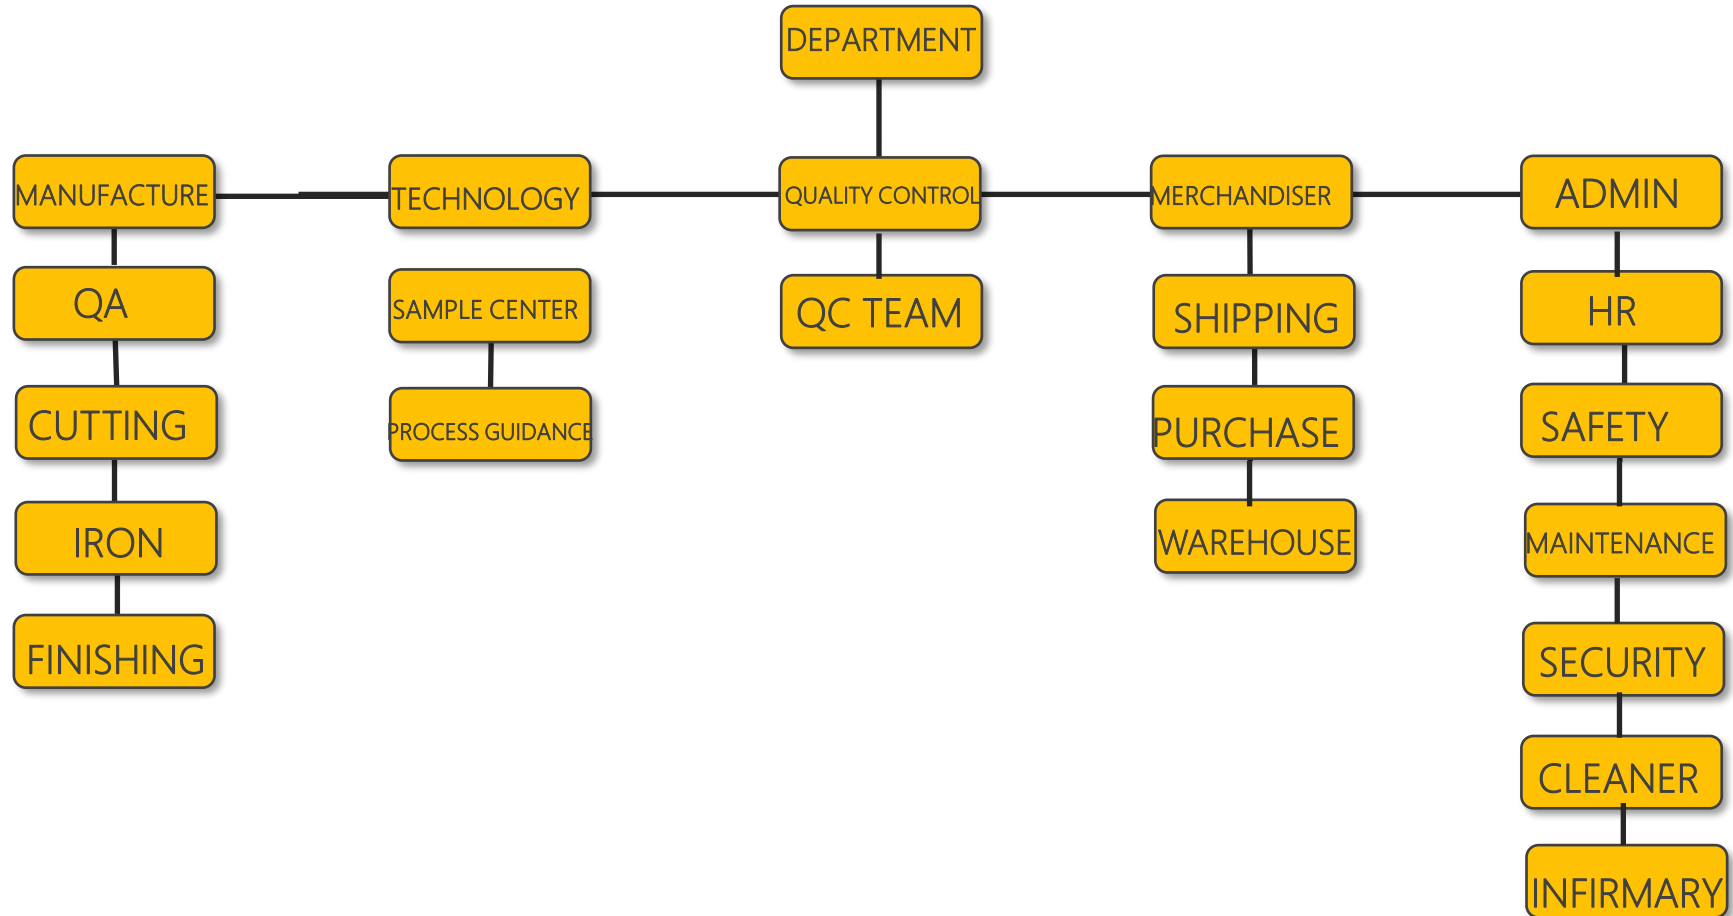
DEPARTMENT

MANUFACTURE
QA
CUTTING
IRON
FINISHING

TECHNOLOGY
SAMPLE CENTER
PROCESS GUIDANCE

QUALITY CONTROL
QC TEAM

MERCHANDISER
SHIPPING
PURCHASE
WAREHOUSE

ADMIN
HR
SAFETY
MAINTENANCE
SECURITY
CLEANER
INFIRMARY